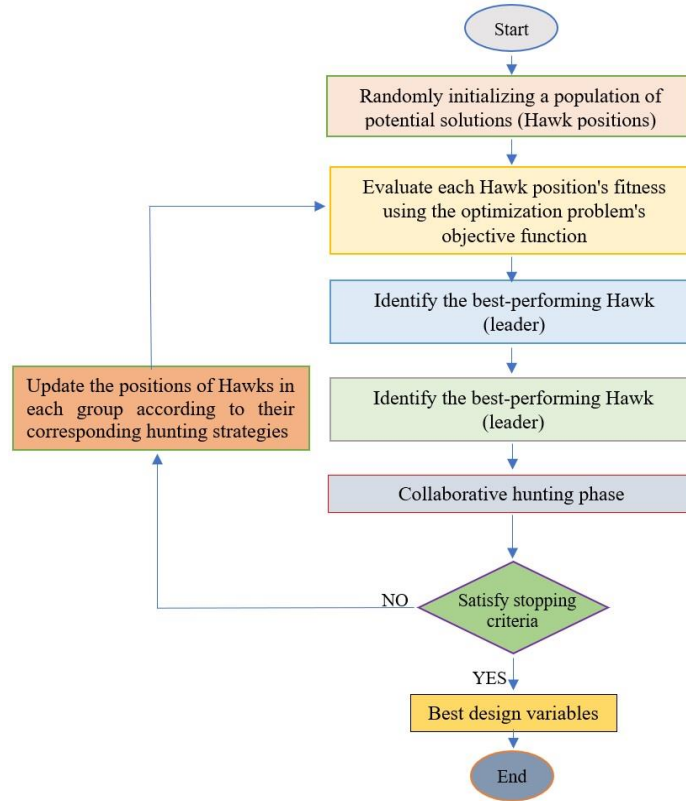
Start

Randomly initializing a population of potential solutions (Hawk positions)

Evaluate each Hawk position's fitness using the optimization problem's objective function

Identify the best-performing Hawk (leader)

Identify the best-performing Hawk (leader)

Update the positions of Hawks in each group according to their corresponding hunting strategies

Collaborative hunting phase

NO

Satisfy stopping criteria

YES

Best design variables

End